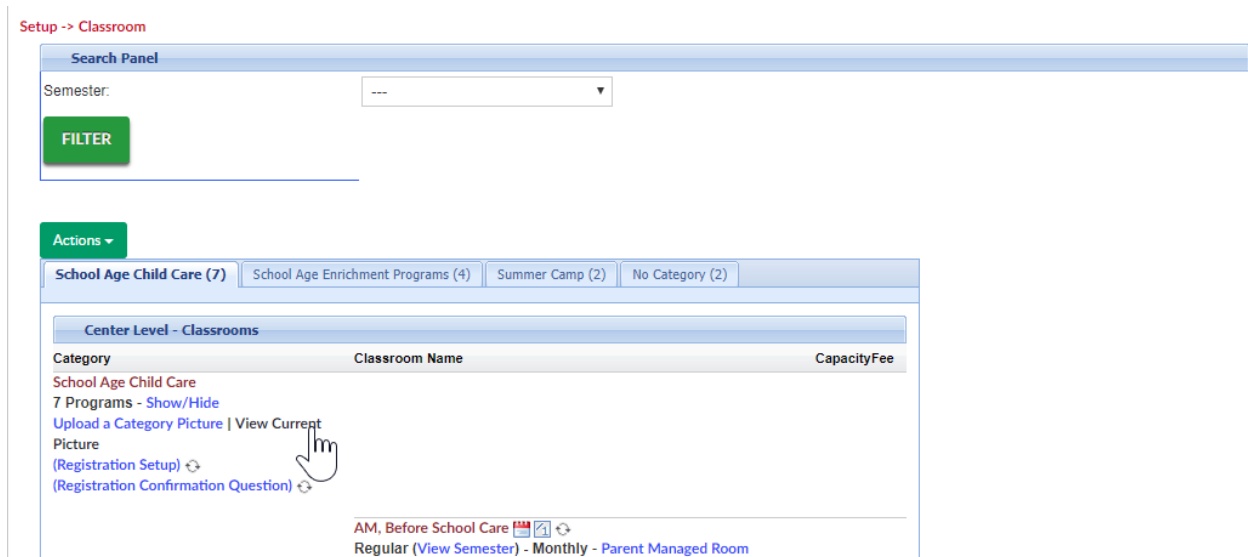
Setup -> Classroom

Search Panel

Semester: ---

FILTER

Actions

School Age Child Care (7) | School Age Enrichment Programs (4) | Summer Camp (2) | No Category (2)

Center Level - Classrooms

| Category | Classroom Name | Capacity | Fee |
|---|---|---|---|
| School Age Child Care<br>7 Programs - Show/Hide<br>Upload a Category Picture \| View Current Picture<br>(Registration Setup)<br>(Registration Confirmation Question) | | | |
| | AM, Before School Care<br>Regular (View Semester) - Monthly - Parent Managed Room | | |